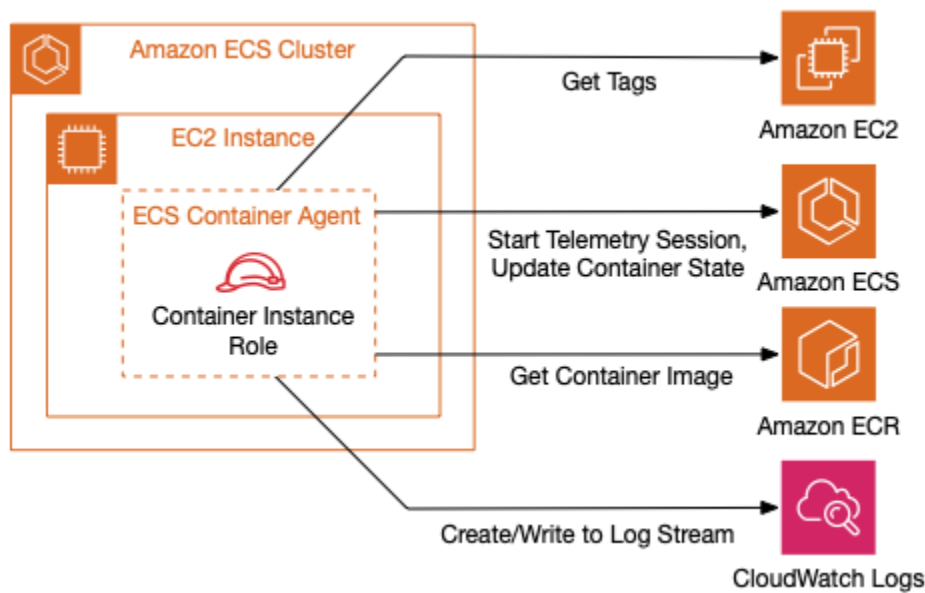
Amazon ECS Cluster

EC2 Instance

ECS Container Agent

Container Instance Role

Get Tags

Amazon EC2

Start Telemetry Session, Update Container State

Amazon ECS

Get Container Image

Amazon ECR

Create/Write to Log Stream

CloudWatch Logs